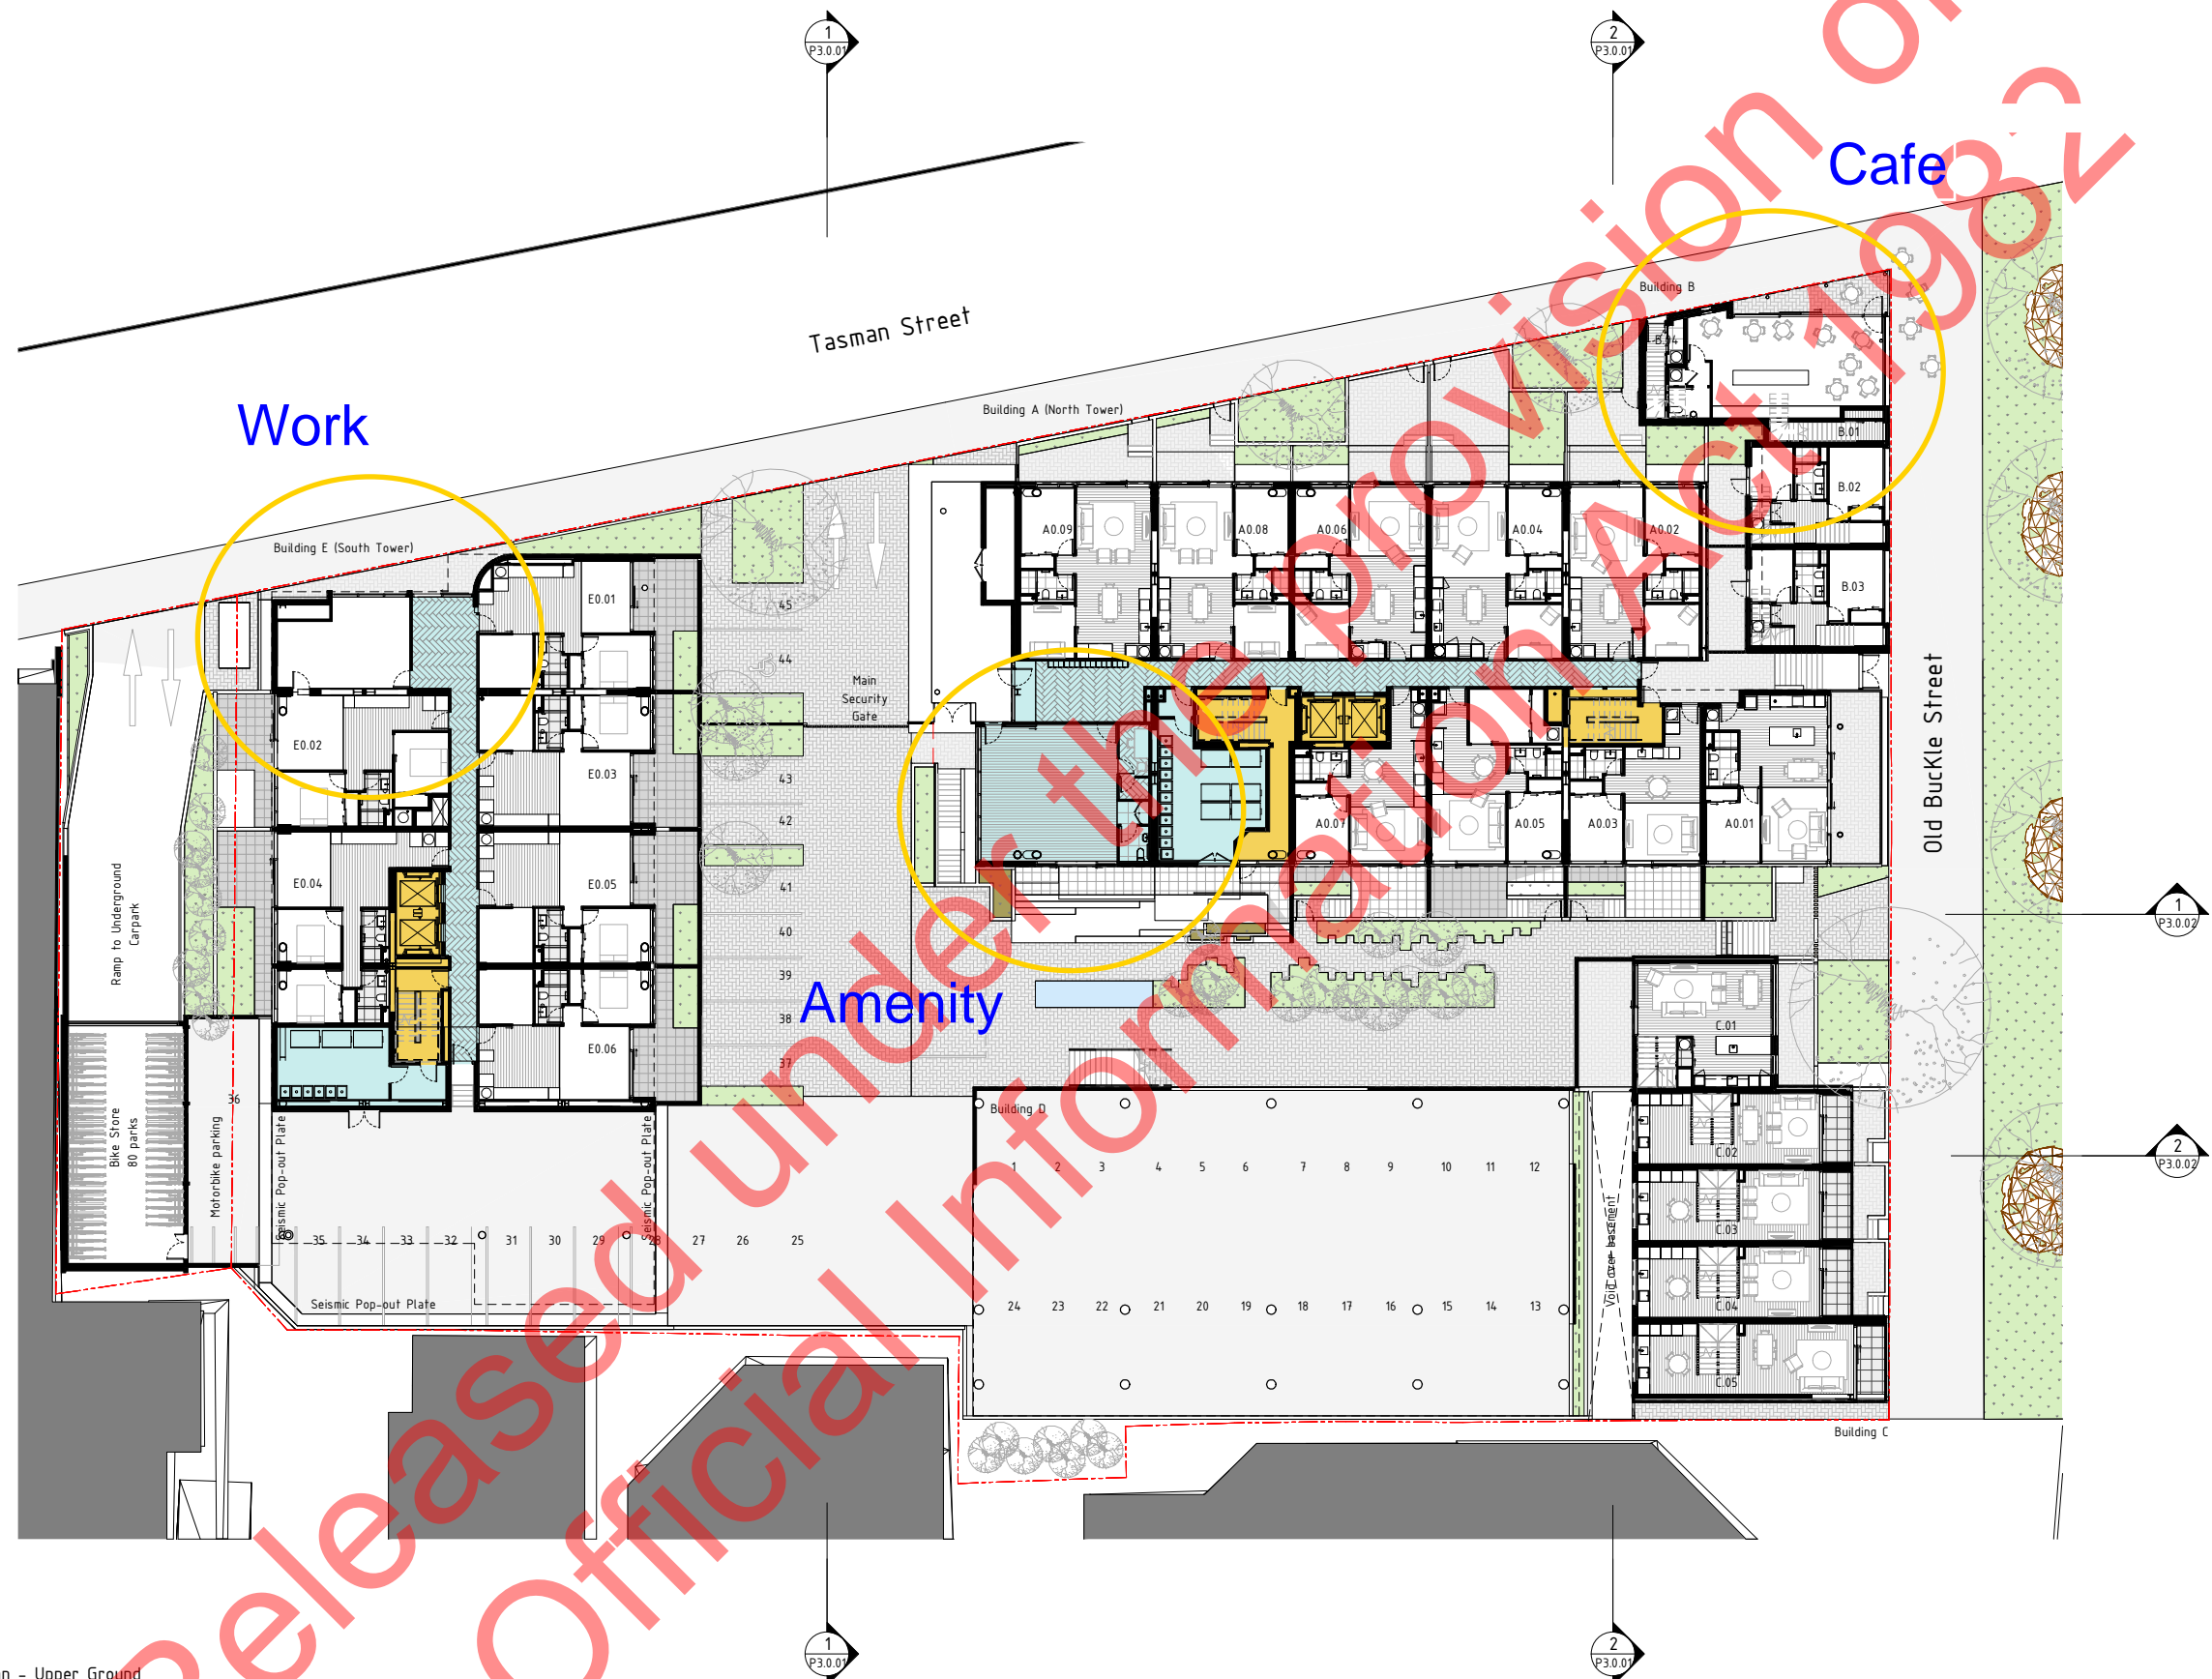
1
P3.0.01

2
P3.0.01

Tasman Street

Cafe

Work

Building B

B.04

B.01

B.02

B.03

Building A (North Tower)

Building E (South Tower)

E0.01

E0.02

E0.03

E0.04

E0.05

E0.06

A0.09

A0.08

A0.06

A0.04

A0.02

A0.07

A0.05

A0.03

A0.01

45

44

Main Security Gate

43

42

41

40

39

38

37

36

Amenity

Old Buckle Street

1
P3.0.02

2
P3.0.02

C.01

C.02

C.03

C.04

C.05

Building C

Building D

1 2 3 4 5 6 7 8 9 10 11 12

24 23 22 21 20 19 18 17 16 15 14 13

Void over basement

Ramp to Underground Carpark

Bike Store 80 parks

Motorbike parking

Seismic Pop-out Plate

Seismic Pop-out Plate

Seismic Pop-out Plate

35 34 33 32 31 30 29 28 27 26 25

1
P3.0.01

2
P3.0.01

n - Upper Ground

Released under the provision of the Official Information Act 1982